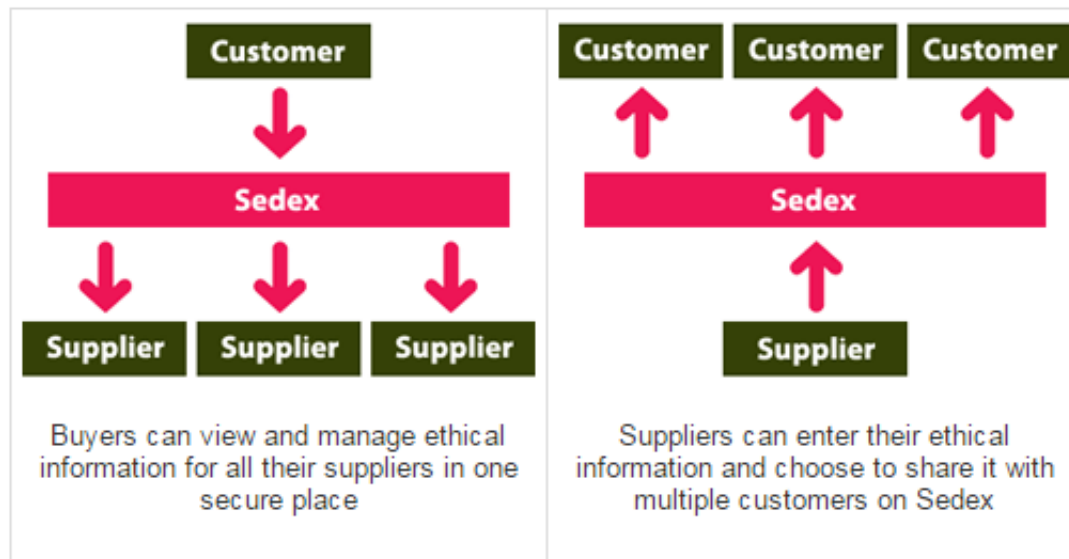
Customer

Sedex

Supplier Supplier Supplier

Buyers can view and manage ethical information for all their suppliers in one secure place

Customer Customer Customer

Sedex

Supplier

Suppliers can enter their ethical information and choose to share it with multiple customers on Sedex